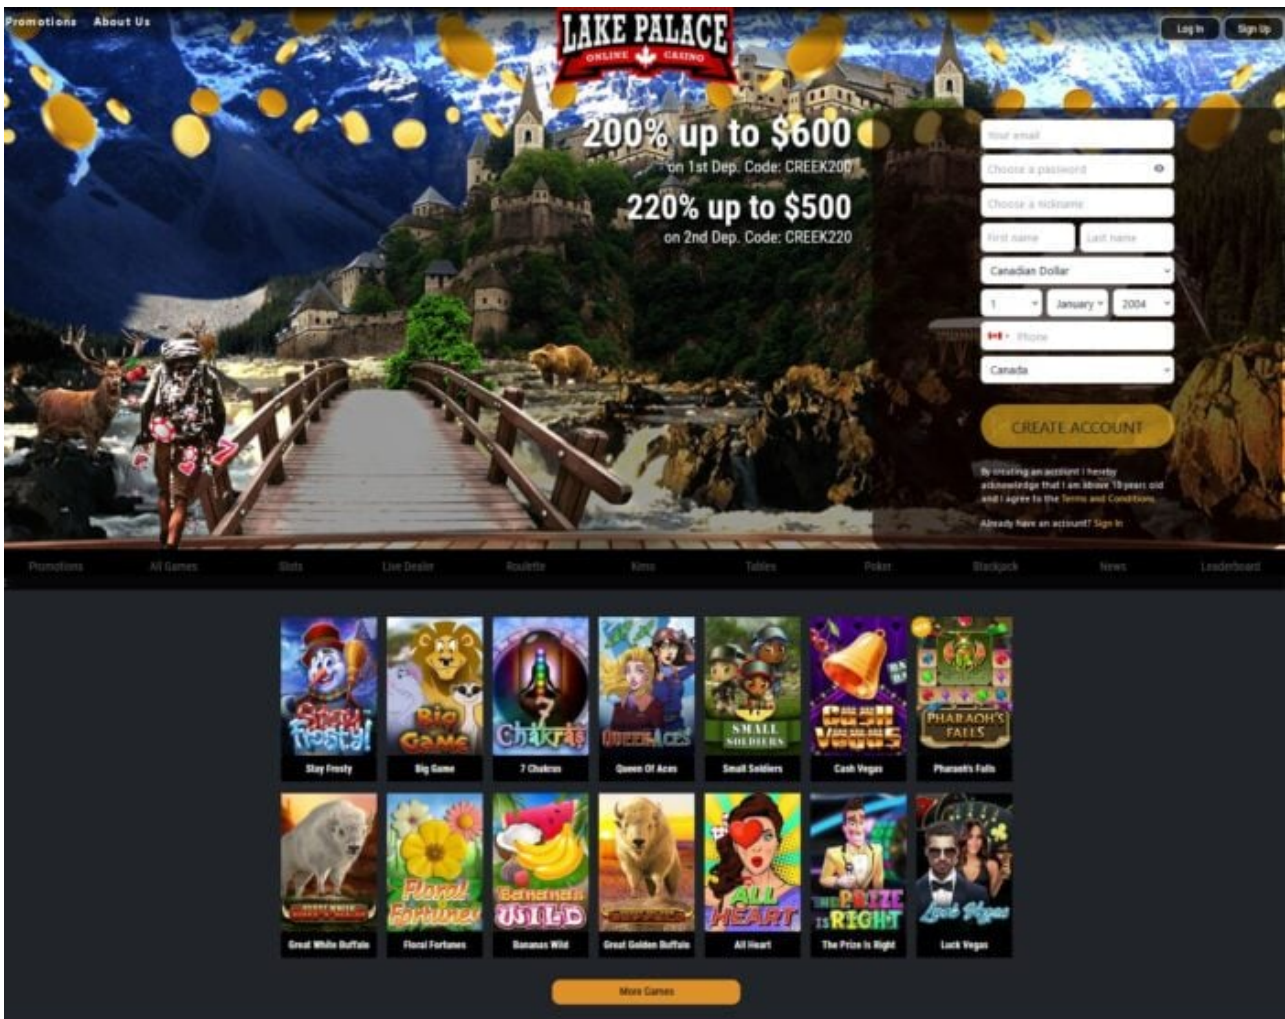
Promotions About Us

LAKE PALACE
ONLINE CASINO

Log In Sign Up

200% up to $600
on 1st Dep. Code: CREEK200

220% up to $500
on 2nd Dep. Code: CREEK220

Your email
Choose a password
Choose a nickname
First name
Last name
Canadian Dollar
1
January
2004
Phone
Canada

CREATE ACCOUNT

By creating an account I hereby acknowledge that I am above 18 years old and I agree to the Terms and Conditions

Already have an account? Sign In

Promotions All Games Slots Live Dealer Roulette Keno Tables Poker Blackjack News Leaderboard

Stay Frosty
Big Game
7 Chakras
Queen Of Aces
Small Soldiers
Cash Vegas
Pharaoh's Falls
Great White Buffalo
Floral Fortunes
Bananas Wild
Great Golden Buffalo
All Heart
The Prize Is Right
Luck Vegas

More Games